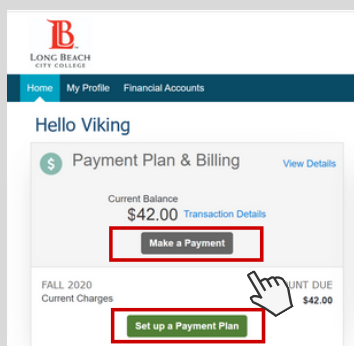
LB
LONG BEACH
CITY COLLEGE

Home My Profile Financial Accounts

Hello Viking

$ Payment Plan & Billing View Details

Current Balance
$42.00 Transaction Details

Make a Payment

FALL 2020
Current Charges

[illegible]UNT DUE
$42.00

Set up a Payment Plan